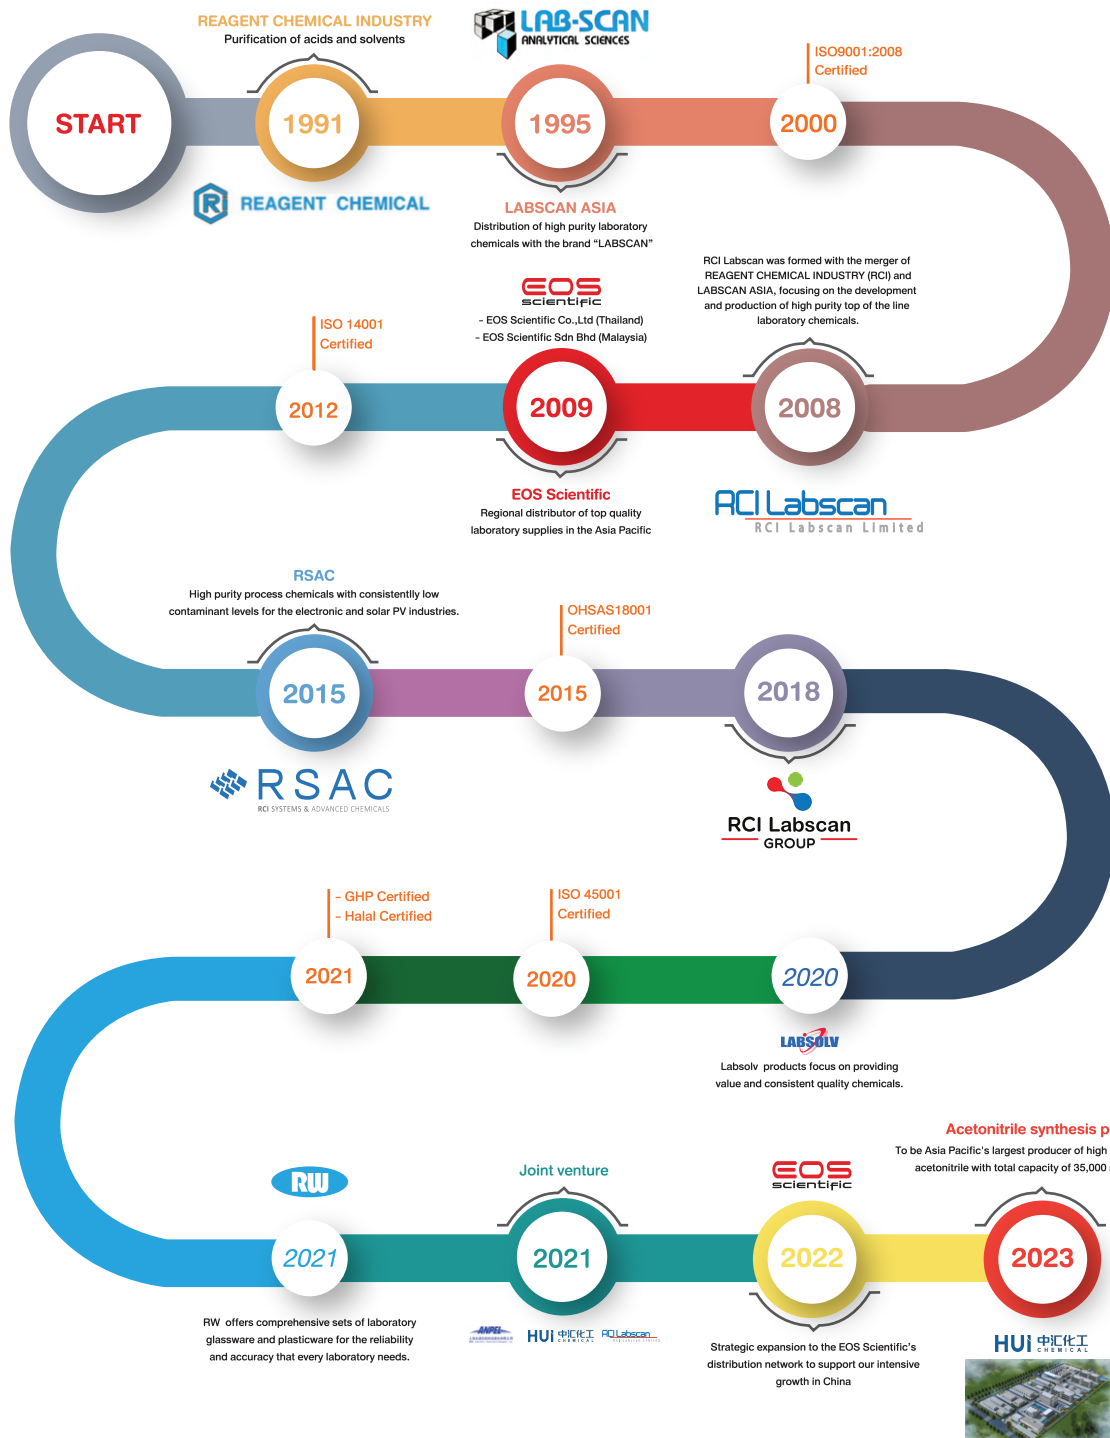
REAGENT CHEMICAL INDUSTRY
Purification of acids and solvents

LAB-SCAN ANALYTICAL SCIENCES

ISO9001:2008
Certified

START

1991

1995

2000

REAGENT CHEMICAL

LABSCAN ASIA
Distribution of high purity laboratory chemicals with the brand "LABSCAN"

RCI Labscan was formed with the merger of REAGENT CHEMICAL INDUSTRY (RCI) and LABSCAN ASIA, focusing on the development and production of high purity top of the line laboratory chemicals.

EOS scientific
- EOS Scientific Co.,Ltd (Thailand)
- EOS Scientific Sdn Bhd (Malaysia)

ISO 14001
Certified

2012

2009

2008

EOS Scientific
Regional distributor of top quality laboratory supplies in the Asia Pacific

RCI Labscan
RCI Labscan Limited

RSAC
High purity process chemicals with consistentlly low contaminant levels for the electronic and solar PV industries.

OHSAS18001
Certified

2015

2015

2018

RSAC
RCI SYSTEMS & ADVANCED CHEMICALS

RCI Labscan
GROUP

- GHP Certified
- Halal Certified

ISO 45001
Certified

2021

2020

2020

LABSOLV
Labsolv products focus on providing value and consistent quality chemicals.

Acetonitrile synthesis p
To be Asia Pacific's largest producer of high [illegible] acetonitrile with total capacity of 35,000 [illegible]

RW

Joint venture

EOS scientific

2021

2021

2022

2023

RW offers comprehensive sets of laboratory glassware and plasticware for the reliability and accuracy that every laboratory needs.

ANPEL HUI 中汇化工 CHEMICAL RCI Labscan

Strategic expansion to the EOS Scientific's distribution network to support our intensive growth in China

HUI 中汇化工 CHEMICAL